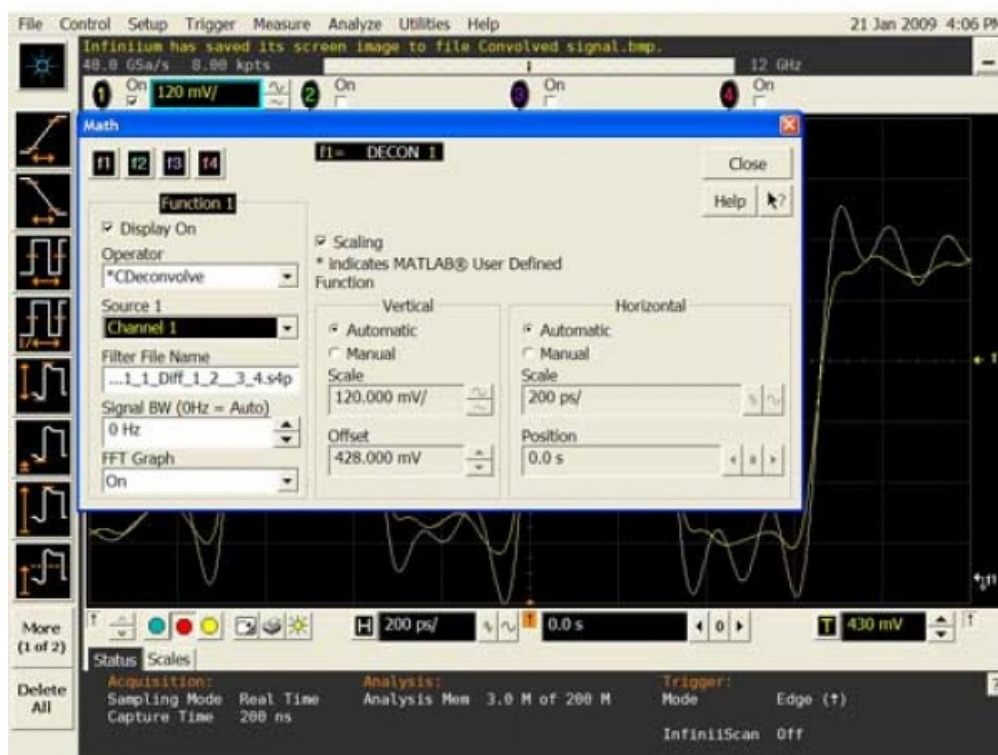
File Control Setup Trigger Measure Analyze Utilities Help 21 Jan 2009 4:06 PM

Infiniium has saved its screen image to file Convolved signal.bmp.
40.0 GSa/s 8.00 kpts 12 GHz

1 On 120 mV/ 2 On 3 On 4 On

Math

f1 f2 f3 f4

f1= DECON 1

Close

Help

Function 1

Display On

Operator
*CDeconvolve

Source 1
Channel 1

Filter File Name
...1_1_Diff_1_2__3_4.s4p

Signal BW (0Hz = Auto)
0 Hz

FFT Graph
On

Scaling
* indicates MATLAB® User Defined Function

Vertical
Automatic
Manual
Scale
120.000 mV/
Offset
428.000 mV

Horizontal
Automatic
Manual
Scale
200 ps/
Position
0.0 s

More (1 of 2)

200 ps/ 0.0 s 430 mV

Status Scales

Delete All

Acquisition:
Sampling Mode Real Time
Capture Time 200 ns

Analysis:
Analysis Mem 3.0 M of 200 M

Trigger:
Mode Edge (↑)
InfiniiScan Off